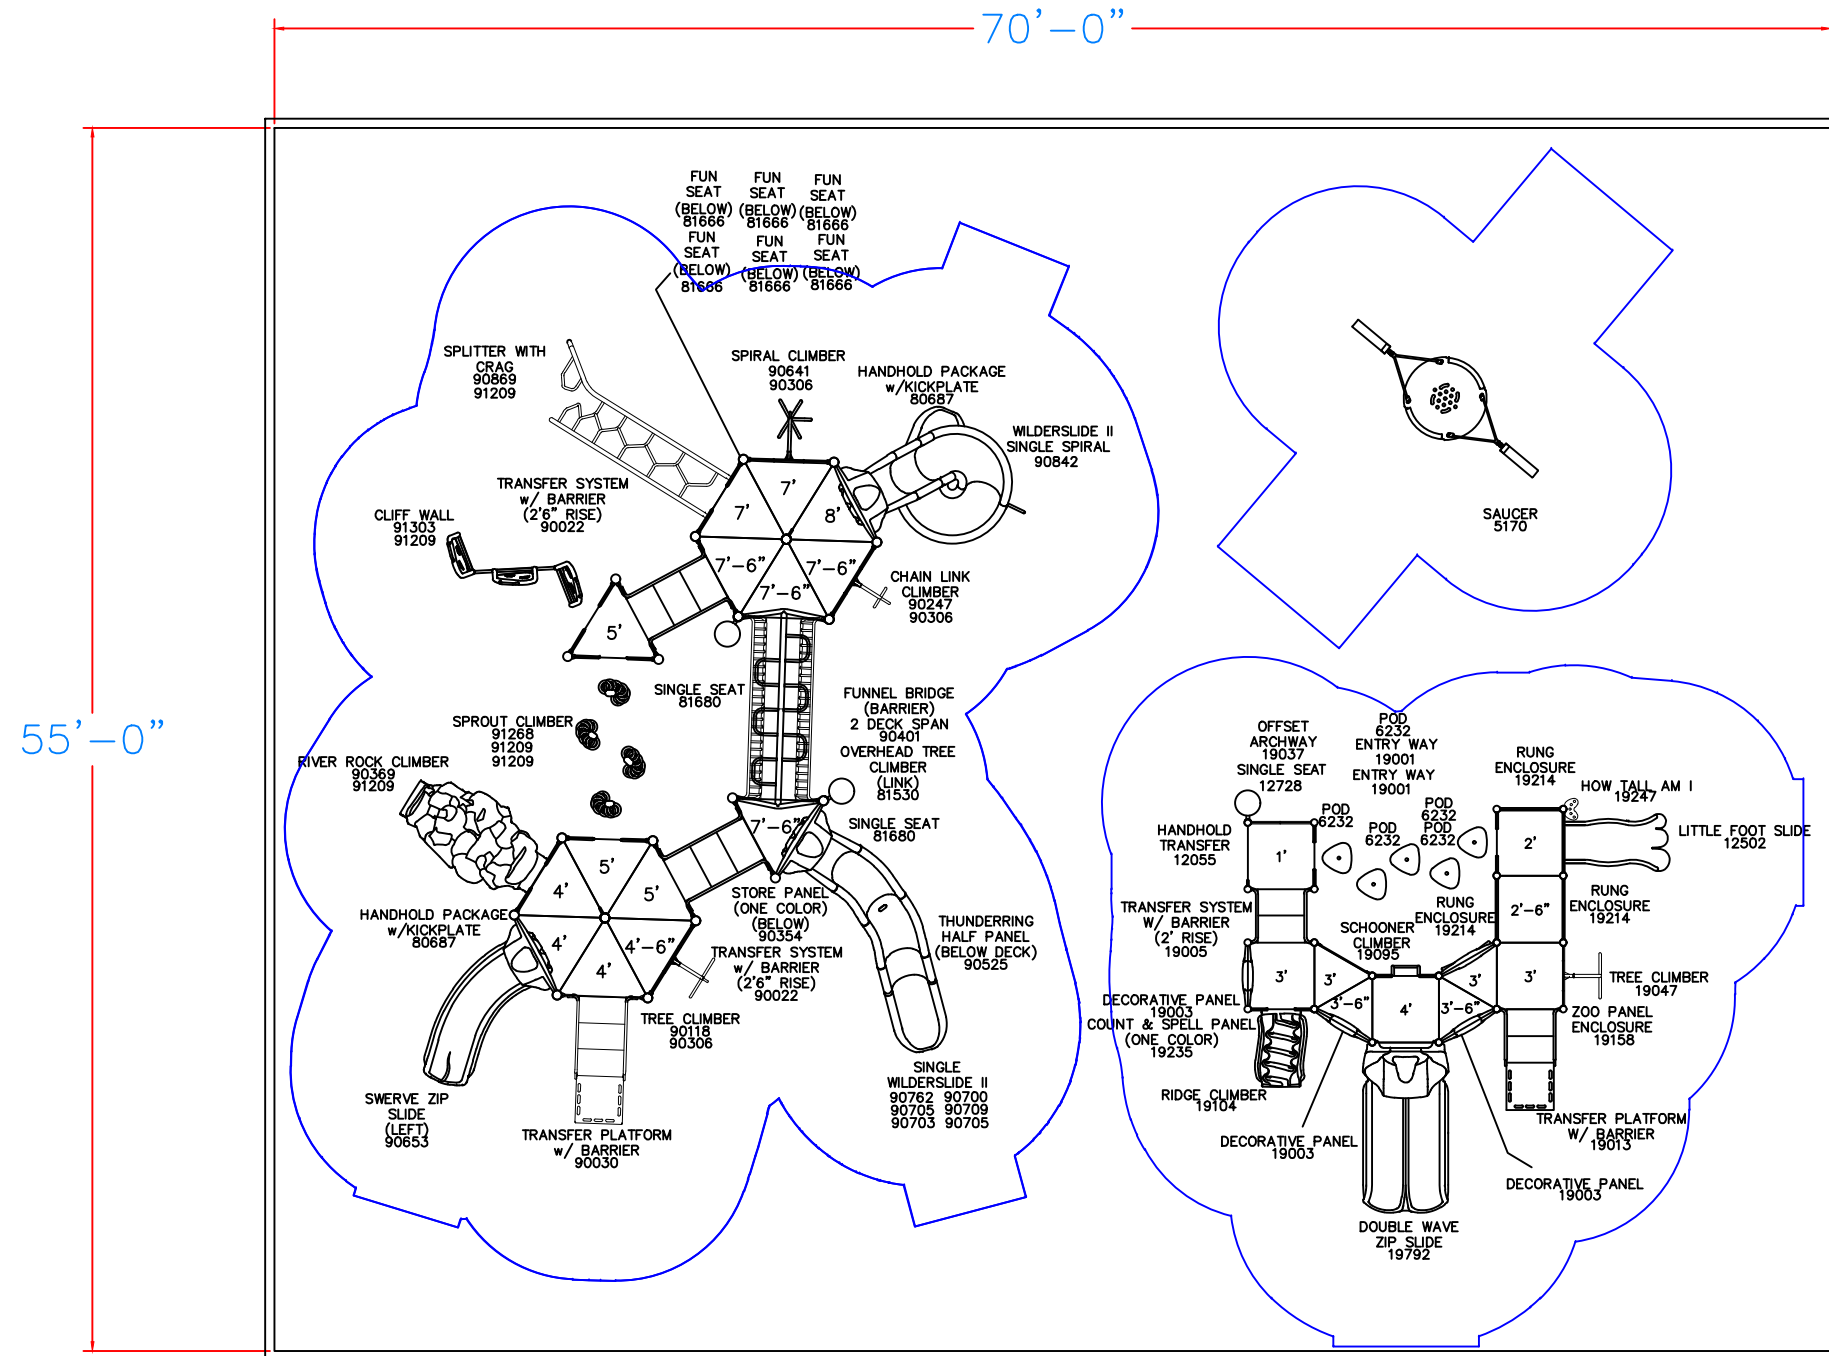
70'–0"

55'–0"

FUN SEAT (BELOW) 81666
FUN SEAT (BELOW) 81666
FUN SEAT (BELOW) 81666
FUN SEAT (BELOW) 81666
FUN SEAT (BELOW) 81666
FUN SEAT (BELOW) 81666

SPLITTER WITH CRAG 90869 91209

SPIRAL CLIMBER 90641 90306

HANDHOLD PACKAGE w/KICKPLATE 80687

WILDERSLIDE II SINGLE SPIRAL 90842

TRANSFER SYSTEM w/ BARRIER (2'6" RISE) 90022

CLIFF WALL 91303 91209

7'
7'
8'
7'–6"
7'–6"
7'–6"

CHAIN LINK CLIMBER 90247 90306

5'

SINGLE SEAT 81680

FUNNEL BRIDGE (BARRIER) 2 DECK SPAN 90401

SPROUT CLIMBER 91268 91209 91209

OVERHEAD TREE CLIMBER (LINK) 81530

RIVER ROCK CLIMBER 90369 91209

7'–6"

SINGLE SEAT 81680

5'
4'
5'
4'
4'–6"
4'

HANDHOLD PACKAGE w/KICKPLATE 80687

STORE PANEL (ONE COLOR) (BELOW) 90354

TRANSFER SYSTEM w/ BARRIER (2'6" RISE) 90022

THUNDERRING HALF PANEL (BELOW DECK) 90525

TREE CLIMBER 90118 90306

SINGLE WILDERSLIDE II 90762 90700 90705 90709 90703 90705

SWERVE ZIP SLIDE (LEFT) 90653

TRANSFER PLATFORM w/ BARRIER 90030

SAUCER 5170

OFFSET ARCHWAY 19037

POD 6232

ENTRY WAY 19001

SINGLE SEAT 12728

ENTRY WAY 19001

RUNG ENCLOSURE 19214

HOW TALL AM I 19247

POD 6232

POD 6232

POD 6232

POD 6232

HANDHOLD TRANSFER 12055

1'

2'

LITTLE FOOT SLIDE 12502

RUNG ENCLOSURE 19214

2'–6"

RUNG ENCLOSURE 19214

TRANSFER SYSTEM W/ BARRIER (2' RISE) 19005

SCHOONER CLIMBER 19095

3'
3'
3'
3'
3'–6"
4'
3'–6"

TREE CLIMBER 19047

DECORATIVE PANEL 19003

COUNT & SPELL PANEL (ONE COLOR) 19235

ZOO PANEL ENCLOSURE 19158

RIDGE CLIMBER 19104

TRANSFER PLATFORM W/ BARRIER 19013

DECORATIVE PANEL 19003

DECORATIVE PANEL 19003

DOUBLE WAVE ZIP SLIDE 19792